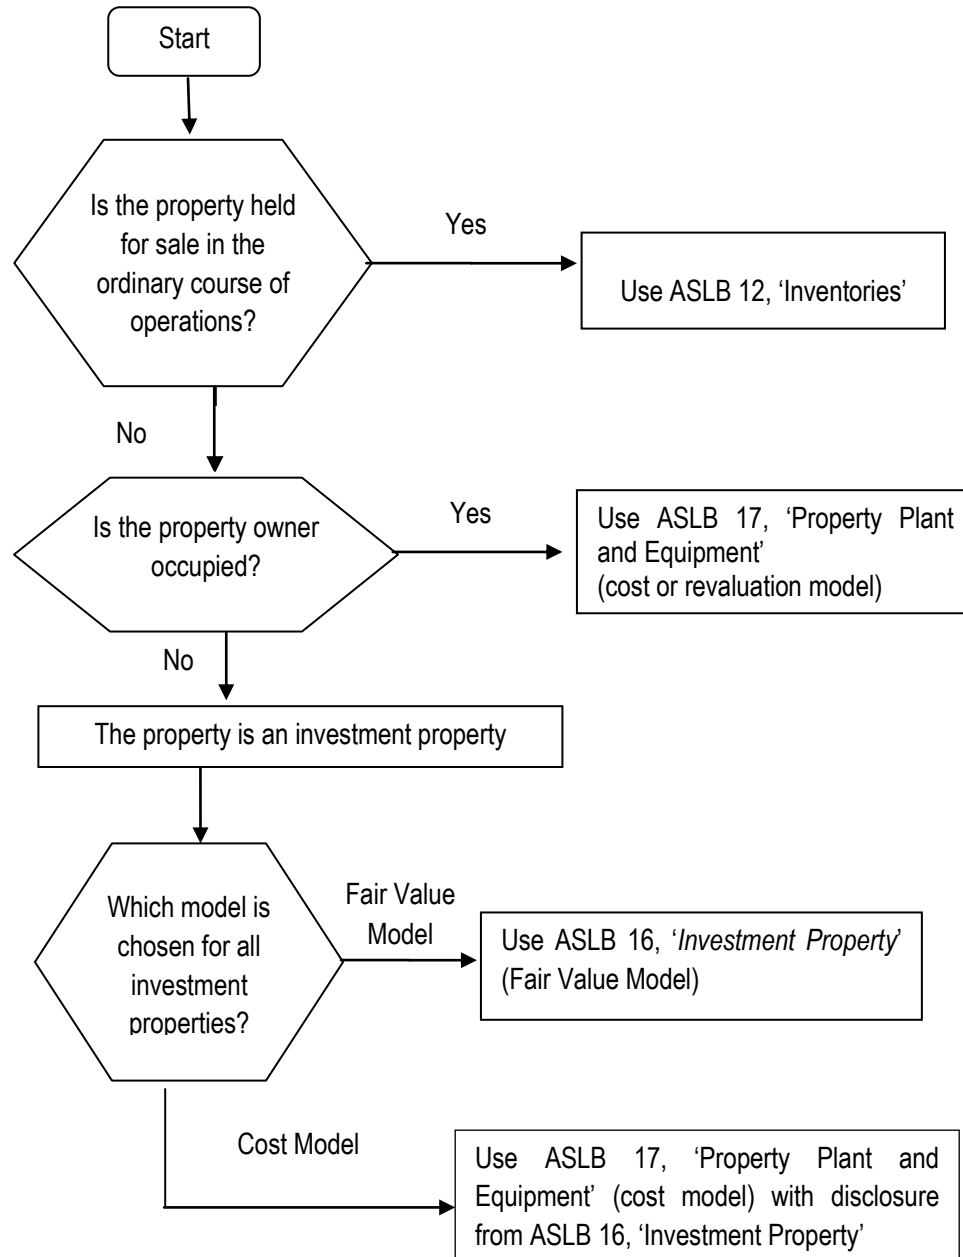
Start

Is the property held for sale in the ordinary course of operations?

Yes

Use ASLB 12, 'Inventories'

No

Is the property owner occupied?

Yes

Use ASLB 17, 'Property Plant and Equipment' (cost or revaluation model)

No

The property is an investment property

Which model is chosen for all investment properties?

Fair Value Model

Use ASLB 16, '*Investment Property*' (Fair Value Model)

Cost Model

Use ASLB 17, 'Property Plant and Equipment' (cost model) with disclosure from ASLB 16, 'Investment Property'